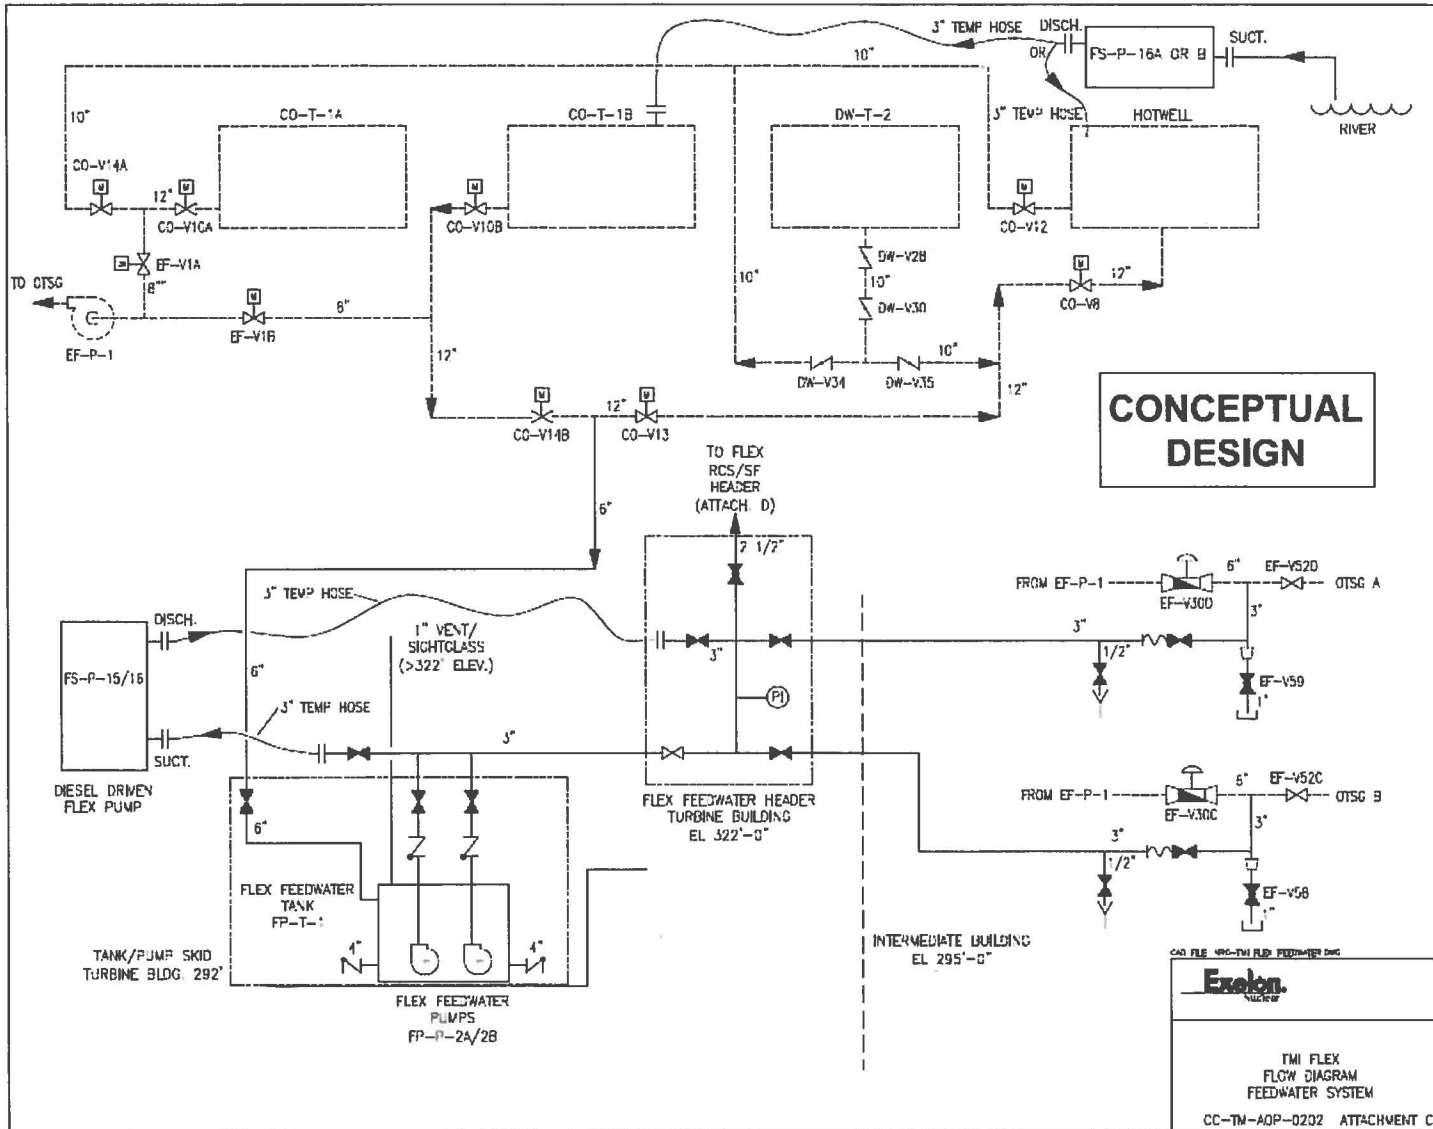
3" TEMP HOSE DISCH.
OR
FS-P-16A OR B
SUCT.
RIVER
10"
10"
CO-T-1A
CO-T-1B
DW-T-2
3" TEMP HOSE
HOTWELL
CO-V14A
12"
CO-V10A
CO-V10B
CO-V12
EF-V1A
TO OTSG
8"
EF-P-1
EF-V1B
8"
DW-V28
10"
DW-V30
10"
12"
CO-V8
12"
DW-V34
DW-V35
10"
12"
CO-V14B
12"
CO-V13
CONCEPTUAL DESIGN
TO FLEX RCS/SF HEADER (ATTACH. D)
6"
2 1/2"
3" TEMP HOSE
DISCH.
FS-P-15/16
6"
1" VENT/ SIGHTGLASS (>322' ELEV.)
3"
3"
PI
3" TEMP HOSE
3"
SUCT.
DIESEL DRIVEN FLEX PUMP
6"
FLEX FEEDWATER TANK FP-T-1
4"
4"
TANK/PUMP SKID TURBINE BLDG. 292'
FLEX FEEDWATER PUMPS FP-P-2A/2B
FLEX FEEDWATER HEADER TURBINE BUILDING EL 322'-0"
INTERMEDIATE BUILDING EL 295'-0"
FROM EF-P-1
EF-V30D
6"
EF-V52D
OTSG A
3"
3"
1/2"
EF-V59
1"
FROM EF-P-1
EF-V30C
6"
EF-V52C
OTSG B
3"
3"
1/2"
EF-V58
1"
CAD FILE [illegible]
Exelon. Nuclear
TMI FLEX FLOW DIAGRAM FEEDWATER SYSTEM
CC-TM-AOP-0202 ATTACHMENT C